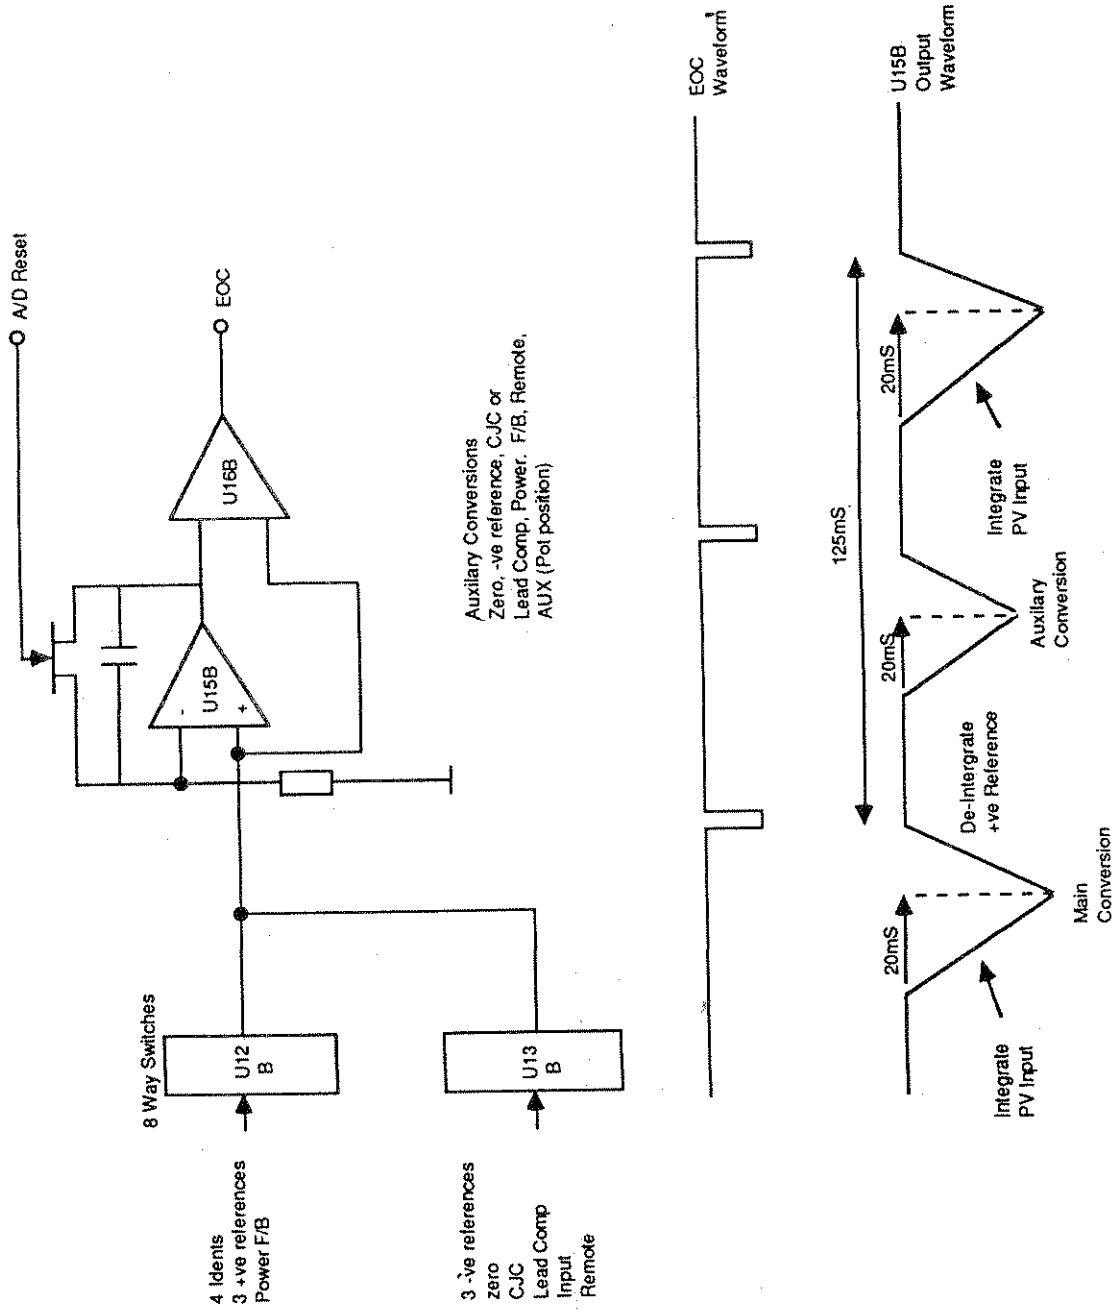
A/D Reset

EOC

U16B

U15B

8 Way Switches

U12 B

U13 B

4 Idents
3 +ve references
Power F/B

3 -ve references
zero
CJC
Lead Comp
Input
Remote

Auxilary Conversions
Zero, -ve reference, CJC or Lead Comp, Power, F/B, Remote, AUX (Pot position)

EOC Waveform

U15B Output Waveform

125mS

20mS

20mS

20mS

Integrate PV Input

Main Conversion

De-Intergrate +ve Reference

Auxilary Conversion

Integrate PV Input